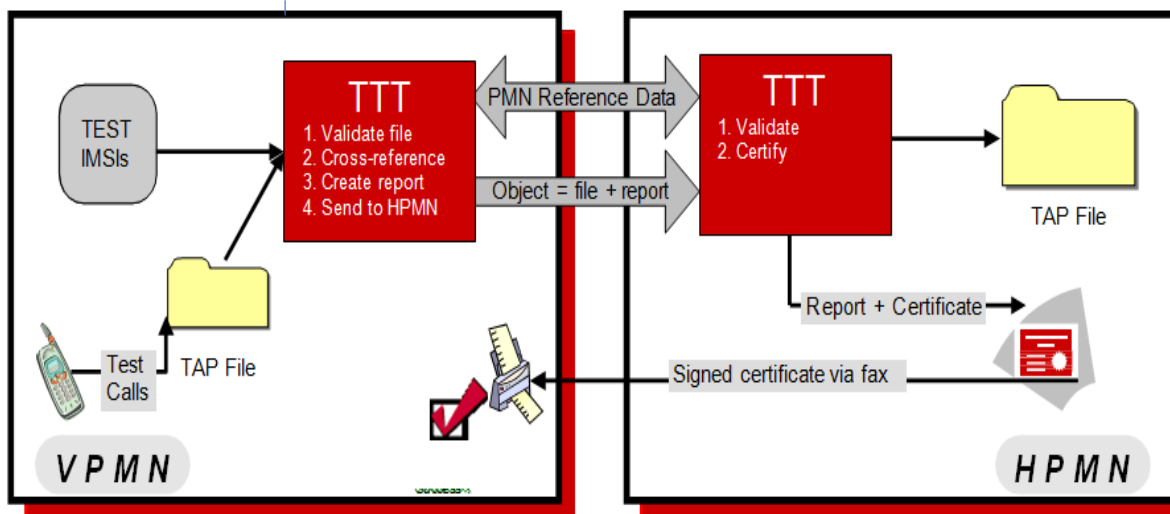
TEST IMSIs

TTT
1. Validate file
2. Cross-reference
3. Create report
4. Send to HPMN

PMN Reference Data

Object = file + report

TTT
1. Validate
2. Certify

TAP File

Report + Certificate

Test Calls

TAP File

Signed certificate via fax

VPMN

HPMN